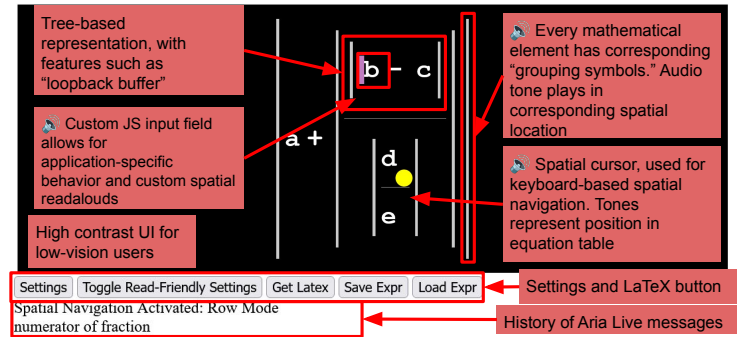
Tree-based representation, with features such as "loopback buffer"

🔊 Every mathematical element has corresponding "grouping symbols." Audio tone plays in corresponding spatial location

b - c

a +

d

e

🔊 Custom JS input field allows for application-specific behavior and custom spatial readalouds

🔊 Spatial cursor, used for keyboard-based spatial navigation. Tones represent position in equation table

High contrast UI for low-vision users

Settings | Toggle Read-Friendly Settings | Get Latex | Save Expr | Load Expr

Settings and LaTeX button

Spatial Navigation Activated: Row Mode
numerator of fraction

History of Aria Live messages